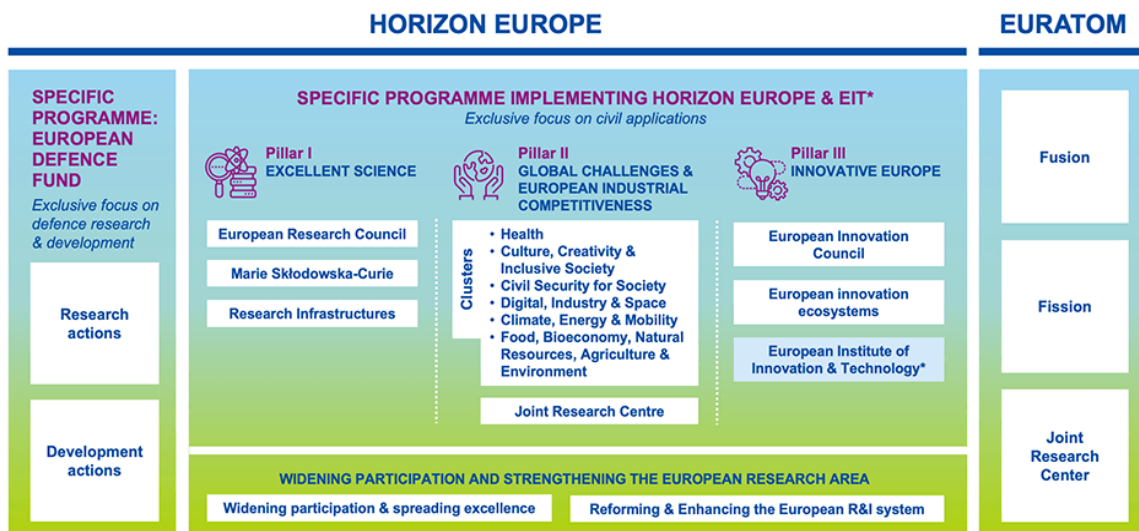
HORIZON EUROPE

EURATOM

SPECIFIC PROGRAMME: EUROPEAN DEFENCE FUND

Exclusive focus on defence research & development

Research actions

Development actions

SPECIFIC PROGRAMME IMPLEMENTING HORIZON EUROPE & EIT*

Exclusive focus on civil applications

Pillar I
EXCELLENT SCIENCE

European Research Council

Marie Skłodowska-Curie

Research Infrastructures

Pillar II
GLOBAL CHALLENGES & EUROPEAN INDUSTRIAL COMPETITIVENESS

Clusters

• Health
• Culture, Creativity & Inclusive Society
• Civil Security for Society
• Digital, Industry & Space
• Climate, Energy & Mobility
• Food, Bioeconomy, Natural Resources, Agriculture & Environment

Joint Research Centre

Pillar III
INNOVATIVE EUROPE

European Innovation Council

European innovation ecosystems

European Institute of Innovation & Technology*

WIDENING PARTICIPATION AND STRENGTHENING THE EUROPEAN RESEARCH AREA

Widening participation & spreading excellence

Reforming & Enhancing the European R&I system

Fusion

Fission

Joint Research Center